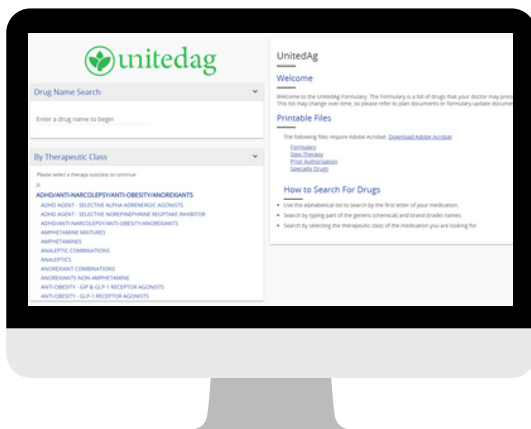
unitedag

Drug Name Search

Enter a drug name to begin

By Therapeutic Class

Please select a therapy subclass to continue

A

ADHD/ANTI-NARCOLEPSY/ANTI-OBESITY/ANOREXIANTS

ADHD AGENT - SELECTIVE ALPHA ADRENERGIC AGONISTS

ADHD AGENT - SELECTIVE NOREPINEPHRINE REUPTAKE INHIBITOR

ADHD/ANTI-NARCOLEPSY/ANTI-OBESITY/ANOREXIANTS

AMPHETAMINE MIXTURES

AMPHETAMINES

ANALEPTIC COMBINATIONS

ANALEPTICS

ANOREXIANT COMBINATIONS

ANOREXIANTS NON-AMPHETAMINE

ANTI-OBESITY - GIP & GLP-1 RECEPTOR AGONISTS

ANTI-OBESITY - GLP-1 RECEPTOR AGONISTS

UnitedAg

Welcome

Welcome to the UnitedAg Formulary. The Formulary is a list of drugs that your doctor may pres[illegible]

This list may change over time, so please refer to plan documents or formulary update do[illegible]

Printable Files

The following files require Adobe Acrobat. Download Adobe Acrobat

Formulary

Step Therapy

Prior Authorization

Specialty Drugs

How to Search For Drugs

Use the alphabetical list to search by the first letter of your medication.

Search by typing part of the generic (chemical) and brand (trade) names.

Search by selecting the therapeutic class of the medication you are looking for.